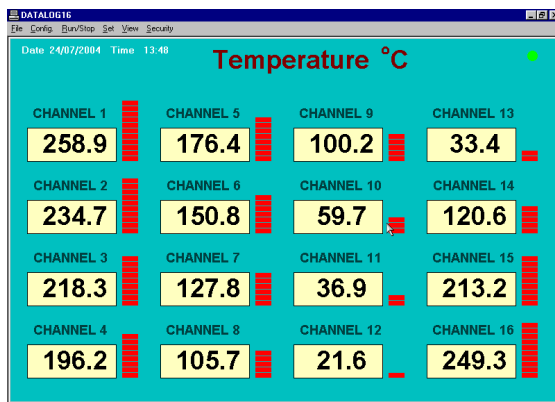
DATALOG16
File Config Run/Stop Set View Security

Date 24/07/2004 Time 13:48

Temperature °C

CHANNEL 1
258.9

CHANNEL 5
176.4

CHANNEL 9
100.2

CHANNEL 13
33.4

CHANNEL 2
234.7

CHANNEL 6
150.8

CHANNEL 10
59.7

CHANNEL 14
120.6

CHANNEL 3
218.3

CHANNEL 7
127.8

CHANNEL 11
36.9

CHANNEL 15
213.2

CHANNEL 4
196.2

CHANNEL 8
105.7

CHANNEL 12
21.6

CHANNEL 16
249.3